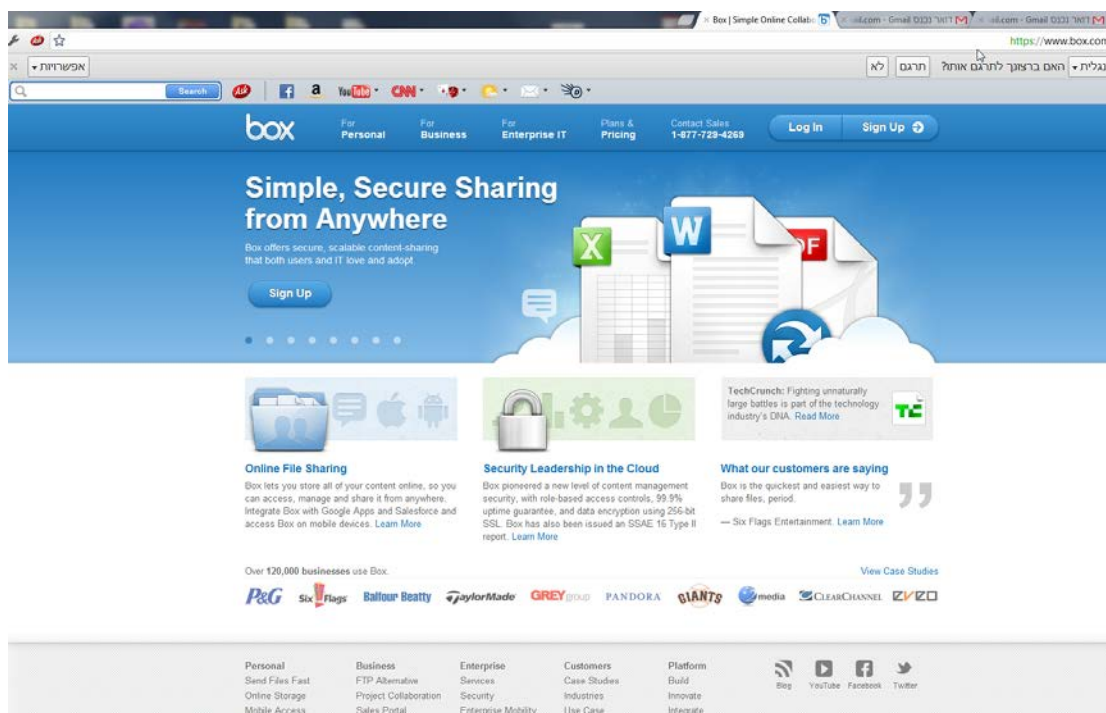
Box | Simple Online Collab
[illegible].com - Gmail דואר נכנס
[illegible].com - Gmail דואר נכנס

https://www.box.com

אפשרויות
נגלית האם ברצונך לתרגם אותו? תרגם לא

Search

box

For Personal
For Business
For Enterprise IT
Plans & Pricing
Contact Sales 1-877-729-4269
Log In
Sign Up

Simple, Secure Sharing from Anywhere

Box offers secure, scalable content-sharing that both users and IT love and adopt

Sign Up

TechCrunch: Fighting unnaturally large battles is part of the technology industry's DNA. Read More

Online File Sharing

Box lets you store all of your content online, so you can access, manage and share it from anywhere. Integrate Box with Google Apps and Salesforce and access Box on mobile devices. Learn More

Security Leadership in the Cloud

Box pioneered a new level of content management security, with role-based access controls, 99.9% uptime guarantee, and data encryption using 256-bit SSL. Box has also been issued an SSAE 16 Type II report. Learn More

What our customers are saying

Box is the quickest and easiest way to share files, period.

— Six Flags Entertainment. Learn More

Over 120,000 businesses use Box.

View Case Studies

P&G Six Flags Balfour Beatty TaylorMade GREY group PANDORA GIANTS media CLEARCHANNEL ZVZO

Personal
Send Files Fast
Online Storage
Mobile Access

Business
FTP Alternative
Project Collaboration
Sales Portal

Enterprise
Services
Security
Enterprise Mobility

Customers
Case Studies
Industries
Use Case

Platform
Build
Innovate
Integrate

Blog YouTube Facebook Twitter